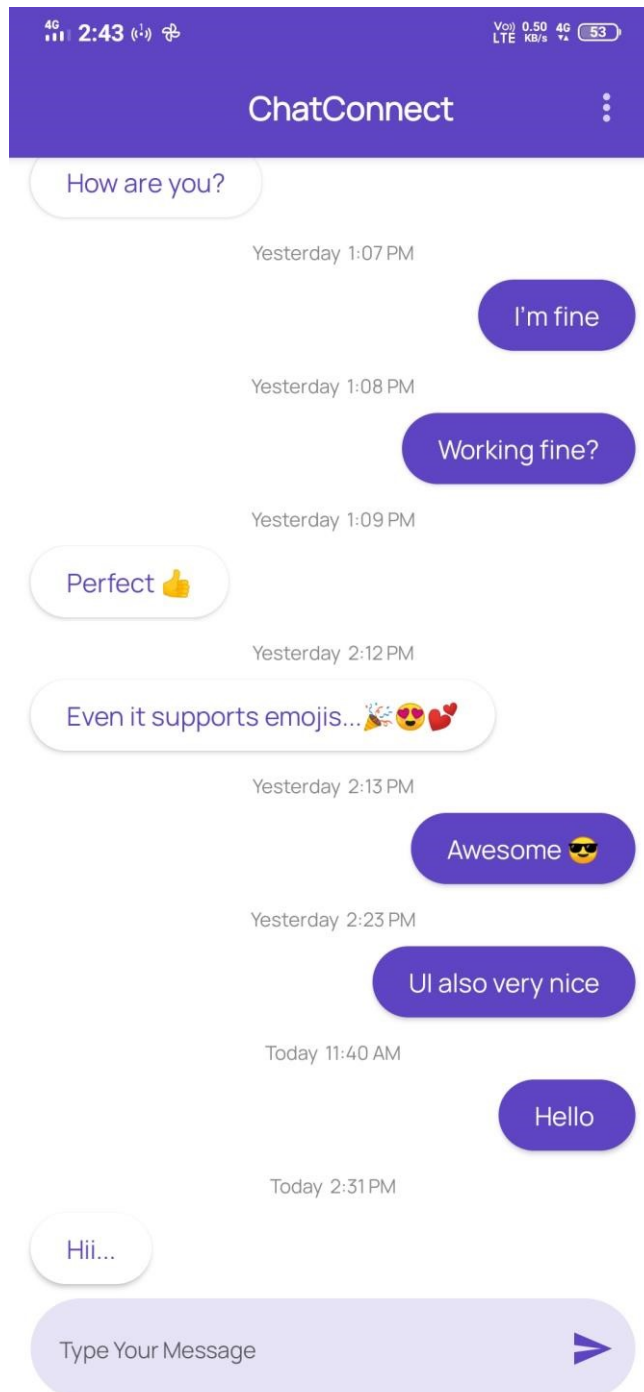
4G 2:43
Vo)) LTE 0.50 KB/s 4G 53

ChatConnect

How are you?

Yesterday 1:07 PM

I'm fine

Yesterday 1:08 PM

Working fine?

Yesterday 1:09 PM

Perfect 👍

Yesterday 2:12 PM

Even it supports emojis...🎉😍💕

Yesterday 2:13 PM

Awesome 😎

Yesterday 2:23 PM

UI also very nice

Today 11:40 AM

Hello

Today 2:31 PM

Hii...

Type Your Message